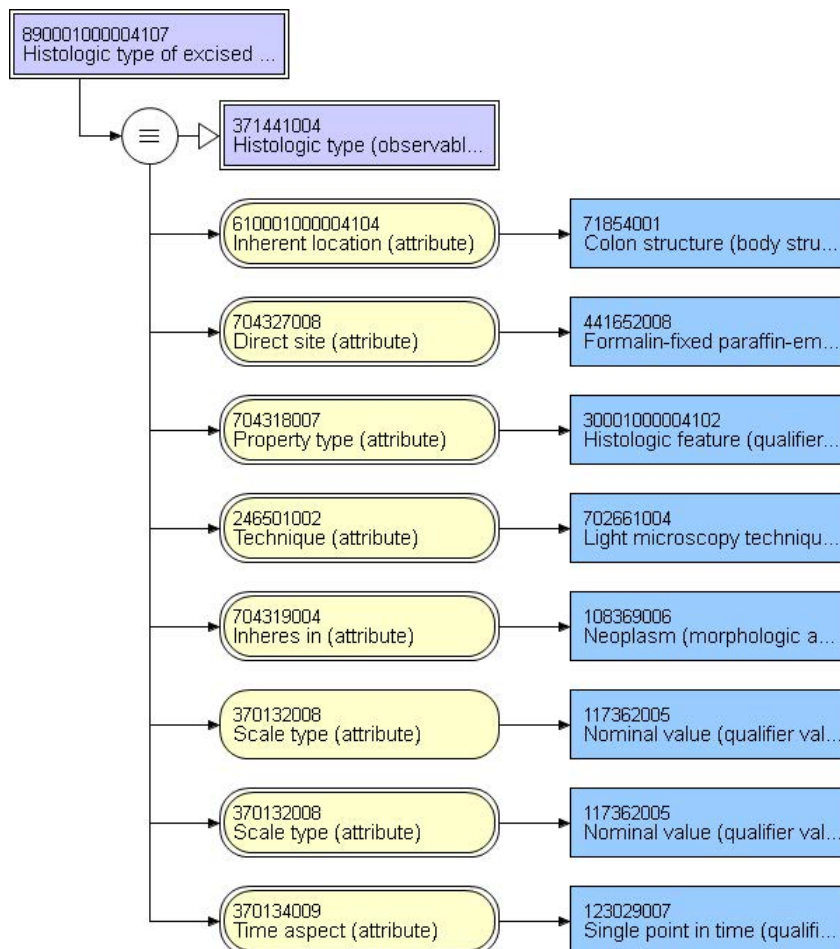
890001000004107
Histologic type of excised ...

≡

371441004
Histologic type (observabl...

610001000004104
Inherent location (attribute)

71854001
Colon structure (body stru...

704327008
Direct site (attribute)

441652008
Formalin-fixed paraffin-em...

704318007
Property type (attribute)

30001000004102
Histologic feature (qualifier...

246501002
Technique (attribute)

702661004
Light microscopy techniqu...

704319004
Inheres in (attribute)

108369006
Neoplasm (morphologic a...

370132008
Scale type (attribute)

117362005
Nominal value (qualifier val...

370132008
Scale type (attribute)

117362005
Nominal value (qualifier val...

370134009
Time aspect (attribute)

123029007
Single point in time (qualifi...